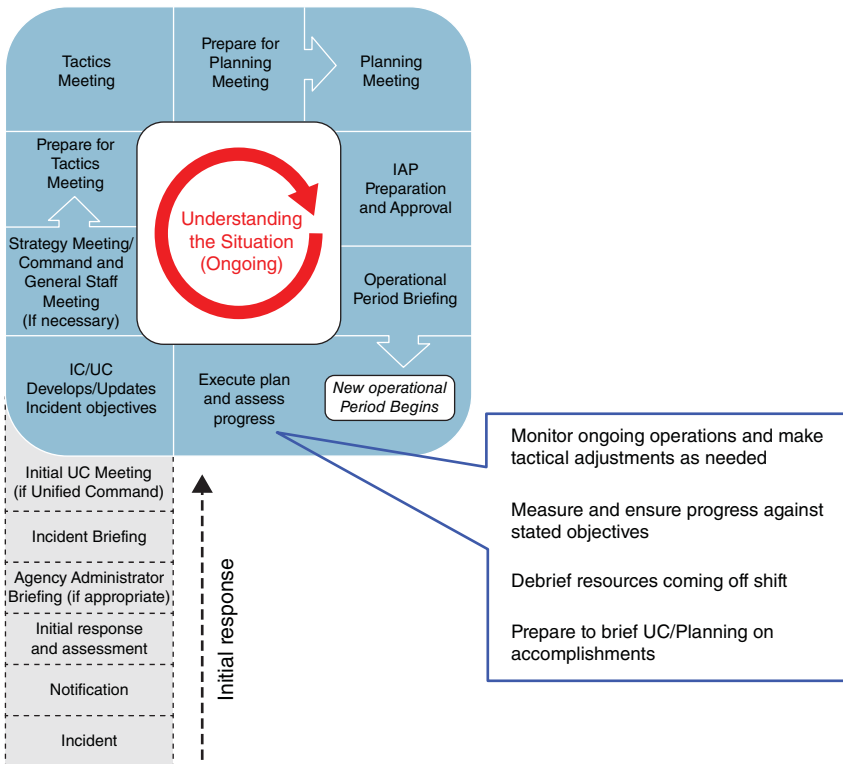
Tactics Meeting

Prepare for Planning Meeting

Planning Meeting

Prepare for Tactics Meeting

Understanding the Situation (Ongoing)

IAP Preparation and Approval

Strategy Meeting/ Command and General Staff Meeting (If necessary)

Operational Period Briefing

IC/UC Develops/Updates Incident objectives

Execute plan and assess progress

New operational Period Begins

Monitor ongoing operations and make tactical adjustments as needed

Measure and ensure progress against stated objectives

Debrief resources coming off shift

Prepare to brief UC/Planning on accomplishments

Initial UC Meeting (if Unified Command)

Incident Briefing

Agency Administrator Briefing (if appropriate)

Initial response and assessment

Notification

Incident

Initial response